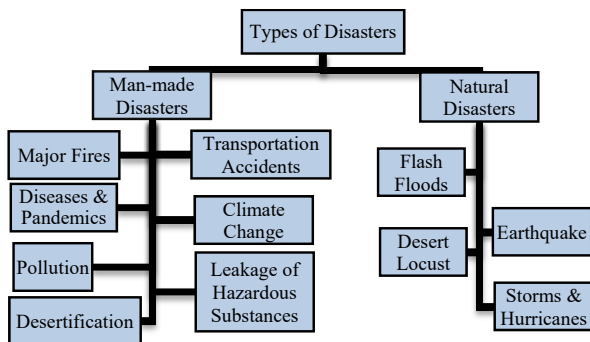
Types of Disasters

Man-made Disasters

Natural Disasters

Major Fires

Transportation Accidents

Diseases & Pandemics

Climate Change

Pollution

Leakage of Hazardous Substances

Desertification

Flash Floods

Earthquake

Desert Locust

Storms & Hurricanes